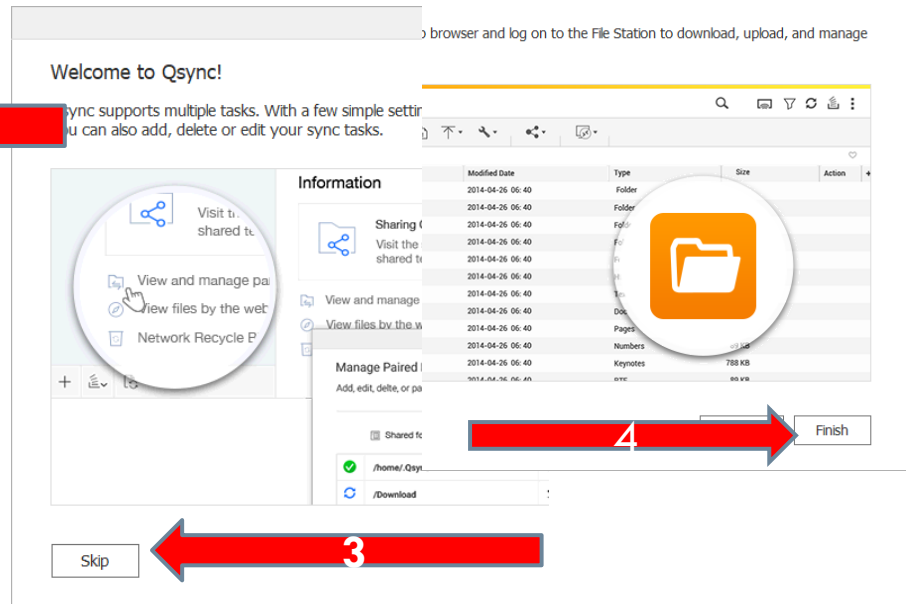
browser and log on to the File Station to download, upload, and manage

Welcome to Qsync!

sync supports multiple tasks. With a few simple settin u can also add, delete or edit your sync tasks.

Information

Visit t shared t

Sharing
Visit the shared t

View and manage pa
View files by the web
Network Recycle B

View and manage
View files by the w

Manage Paired
Add, edit, delte, or pa

Shared fo

/home/.Qsy
/Download

| Modified Date | Type | Size | Action |
|---|---|---|---|
| 2014-04-26 06:40 | Folder | | |
| 2014-04-26 06:40 | Folder | | |
| 2014-04-26 06:40 | Fol | | |
| 2014-04-26 06:40 | | | |
| 2014-04-26 06:40 | | | |
| 2014-04-26 06:40 | | | |
| 2014-04-26 06:40 | | | |
| 2014-04-26 06:40 | Doc | | |
| 2014-04-26 06:40 | Pages | | |
| 2014-04-26 06:40 | Numbers | KB | |
| 2014-04-26 06:40 | Keynotes | 788 KB | |
| 2014-04-26 06:40 | RTF | 89 KB | |

4
Finish

3
Skip